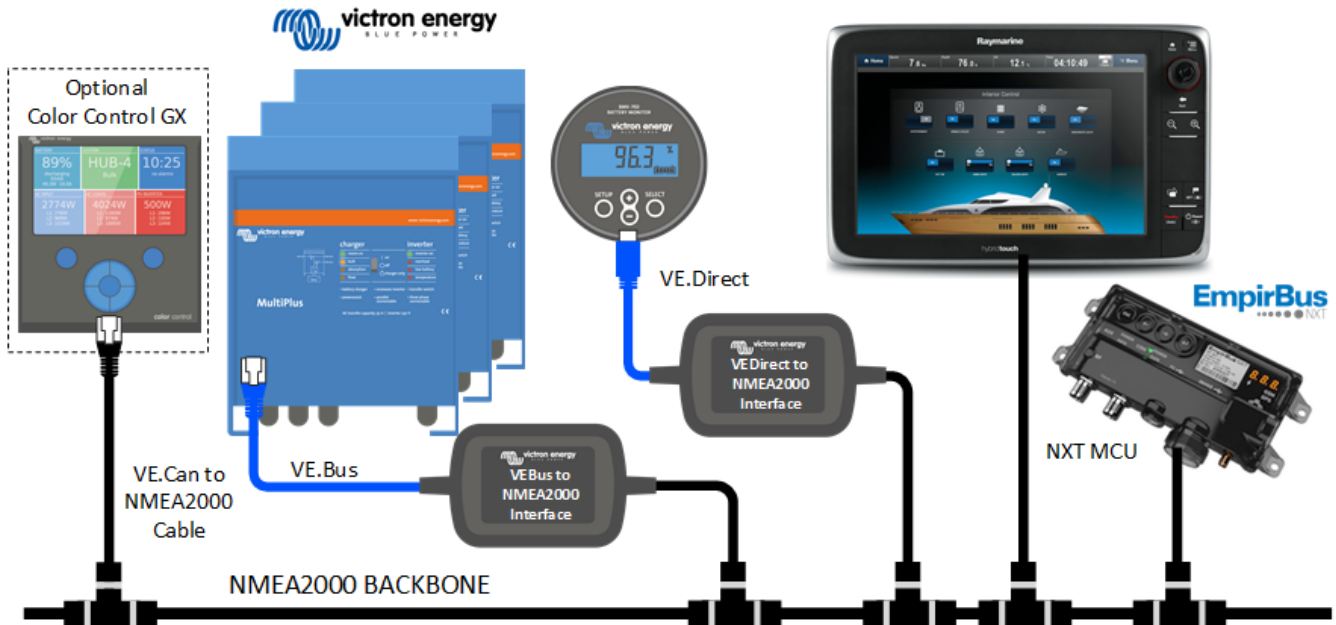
victron energy
BLUE POWER

Optional
Color Control GX

89%
HUB-4
10:25
2774W
4024W
500W

color control

victron energy
MultiPlus
charger
inverter

BMV-702
BATTERY MONITOR
victron energy
96.3
SETUP
SELECT

VE.Direct

Raymarine
hybridtouch

EmpirBus
NXT

victron energy
VEDirect to
NMEA2000
Interface

victron energy
VEBus to
NMEA2000
Interface

VE.Bus

VE.Can to
NMEA2000
Cable

NXT MCU

NMEA2000 BACKBONE